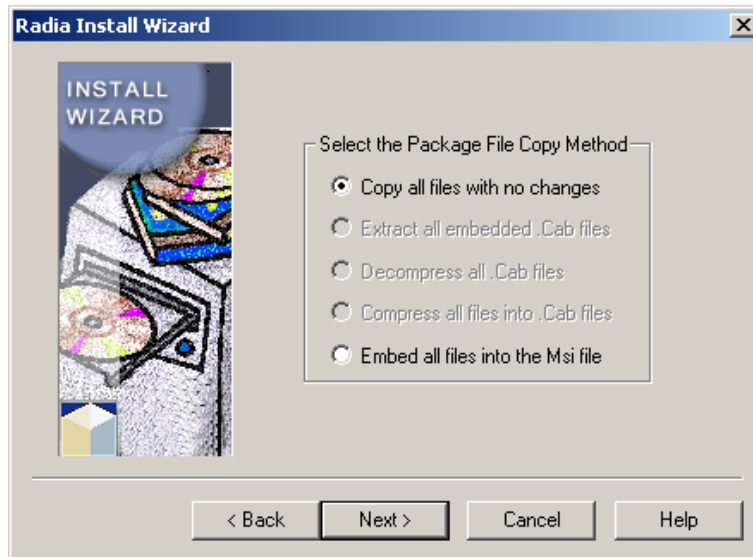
Radia Install Wizard

INSTALL WIZARD

Select the Package File Copy Method

Copy all files with no changes

Extract all embedded .Cab files

Decompress all .Cab files

Compress all files into .Cab files

Embed all files into the Msi file

< Back

Next >

Cancel

Help